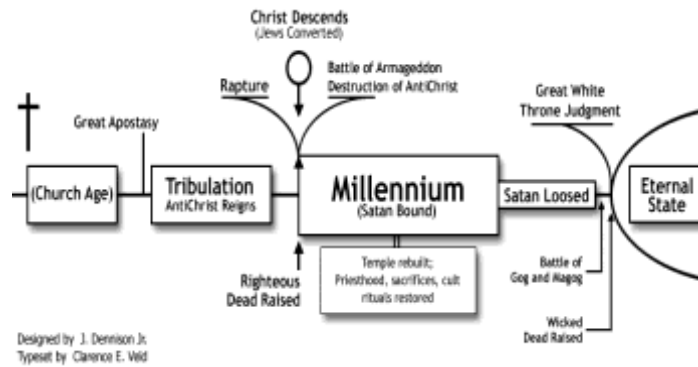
Christ Descends
(Jews Converted)

Rapture

Battle of Armageddon
Destruction of AntiChrist

Great Apostasy

Great White
Throne Judgment

(Church Age)

Tribulation
AntiChrist Reigns

Millennium
(Satan Bound)

Satan Loosed

Eternal
State

Righteous
Dead Raised

Temple rebuilt;
Priesthood, sacrifices, cult rituals restored

Battle of
Gog and Magog

Wicked
Dead Raised

Designed by J. Dennison Jr.
Typeset by Clarence E. Veld